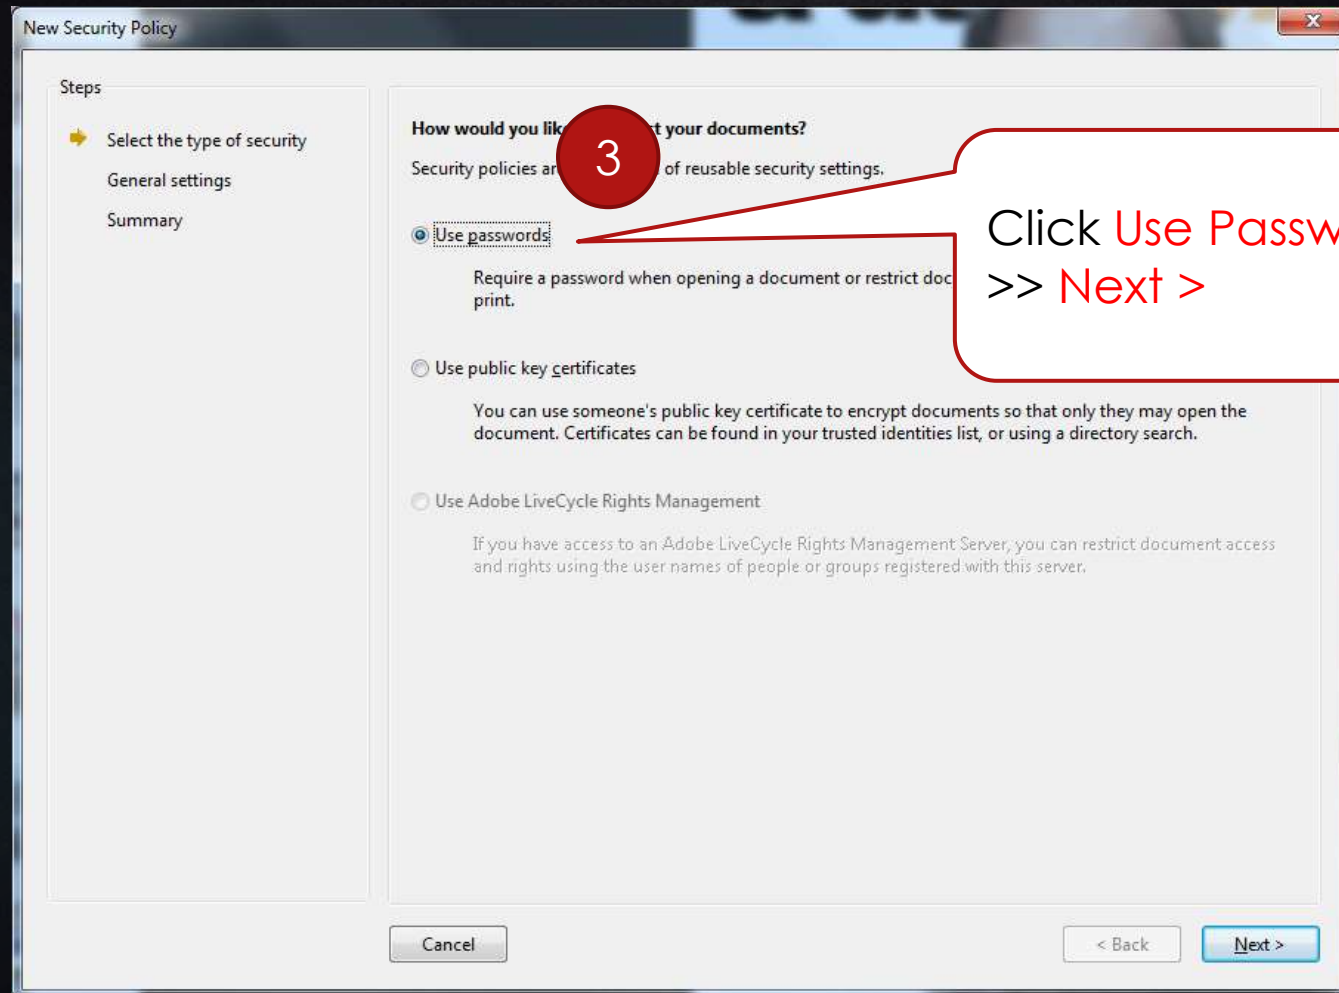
New Security Policy

Steps

Select the type of security

General settings

Summary

How would you lik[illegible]t your documents?

Security policies ar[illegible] of reusable security settings.

3

Click Use Passw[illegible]
>> Next >

Use passwords

Require a password when opening a document or restrict doc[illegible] print.

Use public key certificates

You can use someone's public key certificate to encrypt documents so that only they may open the document. Certificates can be found in your trusted identities list, or using a directory search.

Use Adobe LiveCycle Rights Management

If you have access to an Adobe LiveCycle Rights Management Server, you can restrict document access and rights using the user names of people or groups registered with this server.

Cancel

< Back

Next >